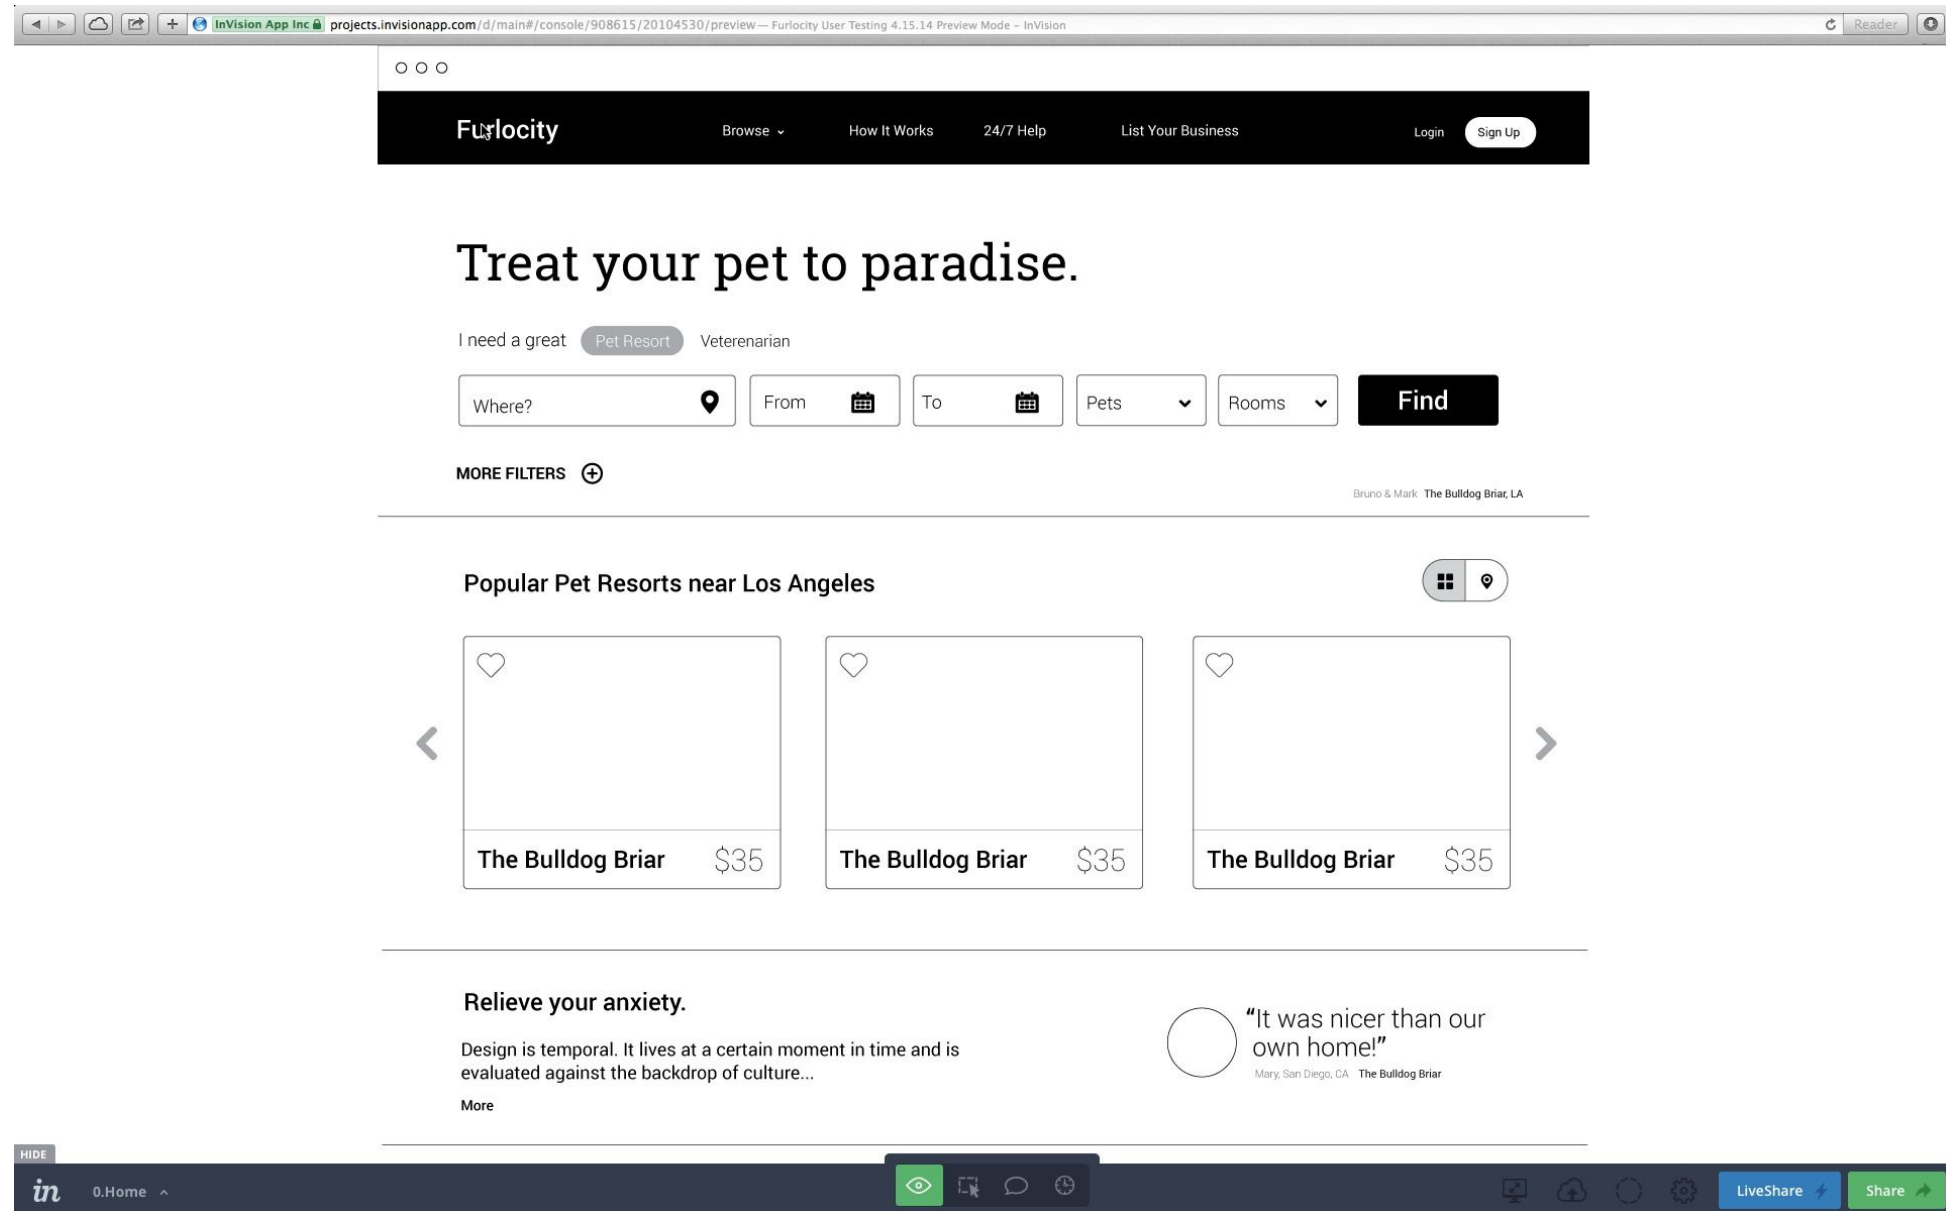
InVision App Inc projects.invisionapp.com/d/main#/console/908615/20104530/preview — Furlocity User Testing 4.15.14 Preview Mode – InVision

Reader

Furlocity Browse How It Works 24/7 Help List Your Business Login Sign Up

Treat your pet to paradise.

I need a great Pet Resort Veterenarian

Where? From To Pets Rooms Find

MORE FILTERS

Bruno & Mark The Bulldog Briar, LA

Popular Pet Resorts near Los Angeles

The Bulldog Briar $35

The Bulldog Briar $35

The Bulldog Briar $35

Relieve your anxiety.

Design is temporal. It lives at a certain moment in time and is evaluated against the backdrop of culture...

More

"It was nicer than our own home!"

Mary, San Diego, CA The Bulldog Briar

HIDE

in 0.Home

LiveShare Share